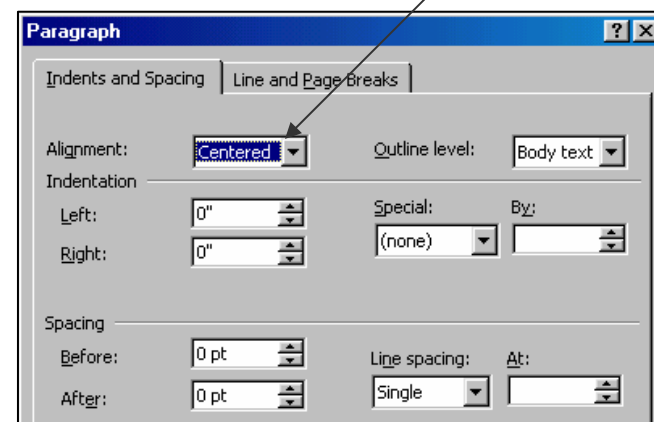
Paragraph

? X

Indents and Spacing | Line and Page Breaks

Alignment: Centered

Outline level: Body text

Indentation

Left: 0"

Right: 0"

Special: (none)

By:

Spacing

Before: 0 pt

After: 0 pt

Line spacing: Single

At: